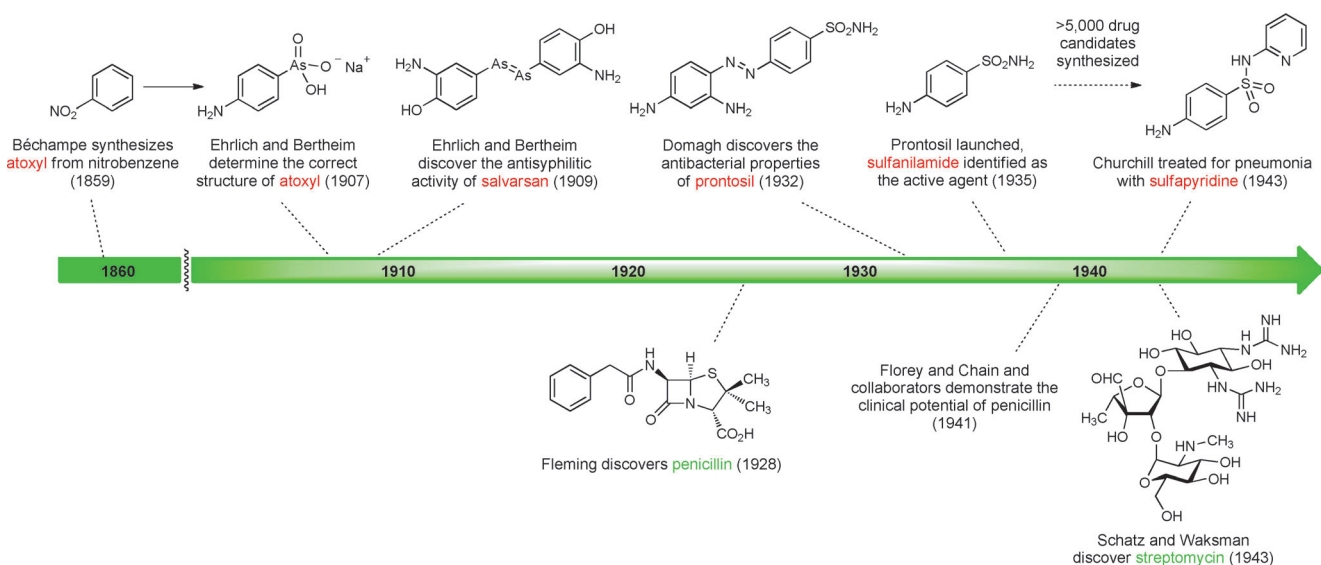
$NO_2$

Béchampe synthesizes atoxyl from nitrobenzene (1859)

$H_2N$ As O $O^-$ $Na^+$ OH

Ehrlich and Bertheim determine the correct structure of atoxyl (1907)

$H_2N$ HO As As OH $NH_2$

Ehrlich and Bertheim discover the antisyphilitic activity of salvarsan (1909)

$H_2N$ $NH_2$ N N $SO_2NH_2$

Domagh discovers the antibacterial properties of prontosil (1932)

$H_2N$ $SO_2NH_2$

Prontosil launched, sulfanilamide identified as the active agent (1935)

>5,000 drug candidates synthesized

$H_2N$ S O O HN N

Churchill treated for pneumonia with sulfapyridine (1943)

1860

1910

1920

1930

1940

H N H S $CH_3$ $CH_3$ O N O $CO_2H$

Fleming discovers penicillin (1928)

Florey and Chain and collaborators demonstrate the clinical potential of penicillin (1941)

HO NH H N $NH_2$ HO OH OHC HO O O N H NH $NH_2$ $H_3C$ HO O HN $CH_3$ O OH OH OH

Schatz and Waksman discover streptomycin (1943)